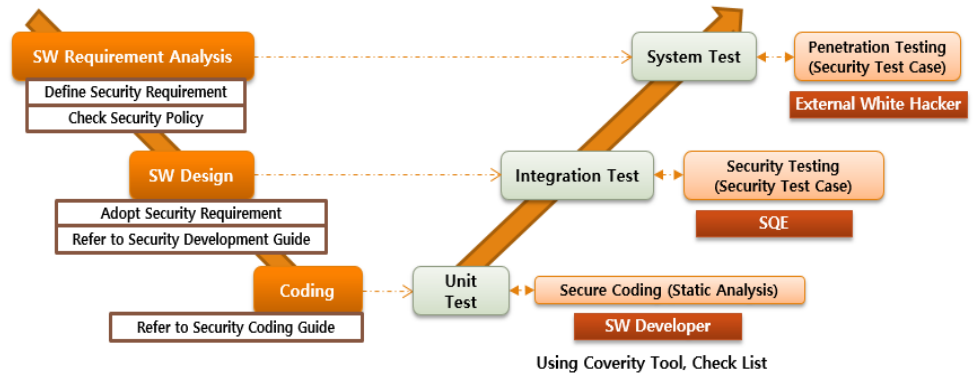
SW Requirement Analysis

Define Security Requirement

Check Security Policy

SW Design

Adopt Security Requirement

Refer to Security Development Guide

Coding

Refer to Security Coding Guide

System Test

Penetration Testing (Security Test Case)

External White Hacker

Integration Test

Security Testing (Security Test Case)

SQE

Unit Test

Secure Coding (Static Analysis)

SW Developer

Using Coverity Tool, Check List